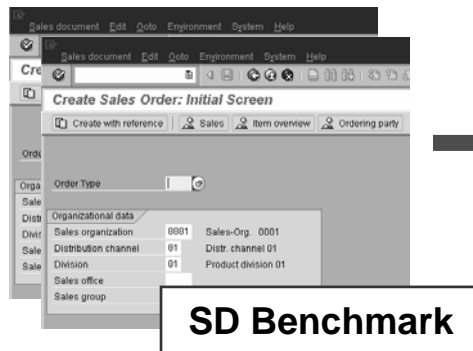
Sales document Edit Goto Environment System Help

Cre

Orde

Orga
Sale
Distr
Divis
Sale
Sale

Sales document Edit Goto Environment System Help

Create Sales Order: Initial Screen

Create with reference | Sales | Item overview | Ordering party

Order Type

Organizational data

| | | |
|---|---|---|
| Sales organization | 0001 | Sales-Org. 0001 |
| Distribution channel | 01 | Distr. channel 01 |
| Division | 01 | Product division 01 |
| Sales office | | |
| Sales group | | |

SD Benchmark